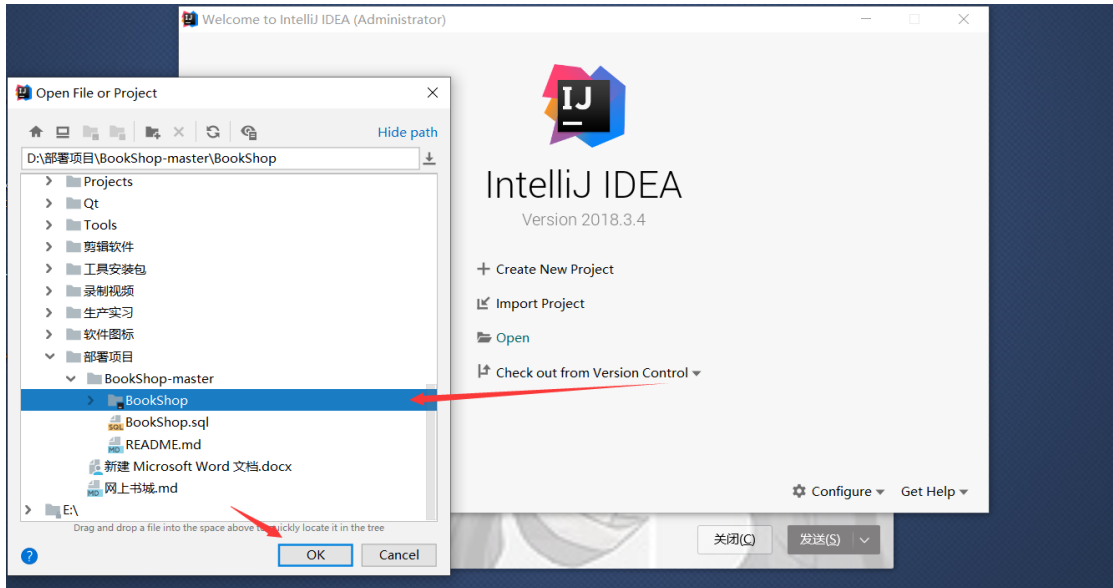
Welcome to IntelliJ IDEA (Administrator)

IJ

IntelliJ IDEA

Version 2018.3.4

+ Create New Project

Import Project

Open

Check out from Version Control

Configure Get Help

Open File or Project

Hide path

D:\部署项目\BookShop-master\BookShop

Projects
Qt
Tools
剪辑软件
工具安装包
录制视频
生产实习
软件图标
部署项目
BookShop-master
BookShop
BookShop.sql
README.md
新建 Microsoft Word 文档.docx
网上书城.md
E:\

Drag and drop a file into the space above to quickly locate it in the tree

?

OK

Cancel

关闭(C)

发送(S)